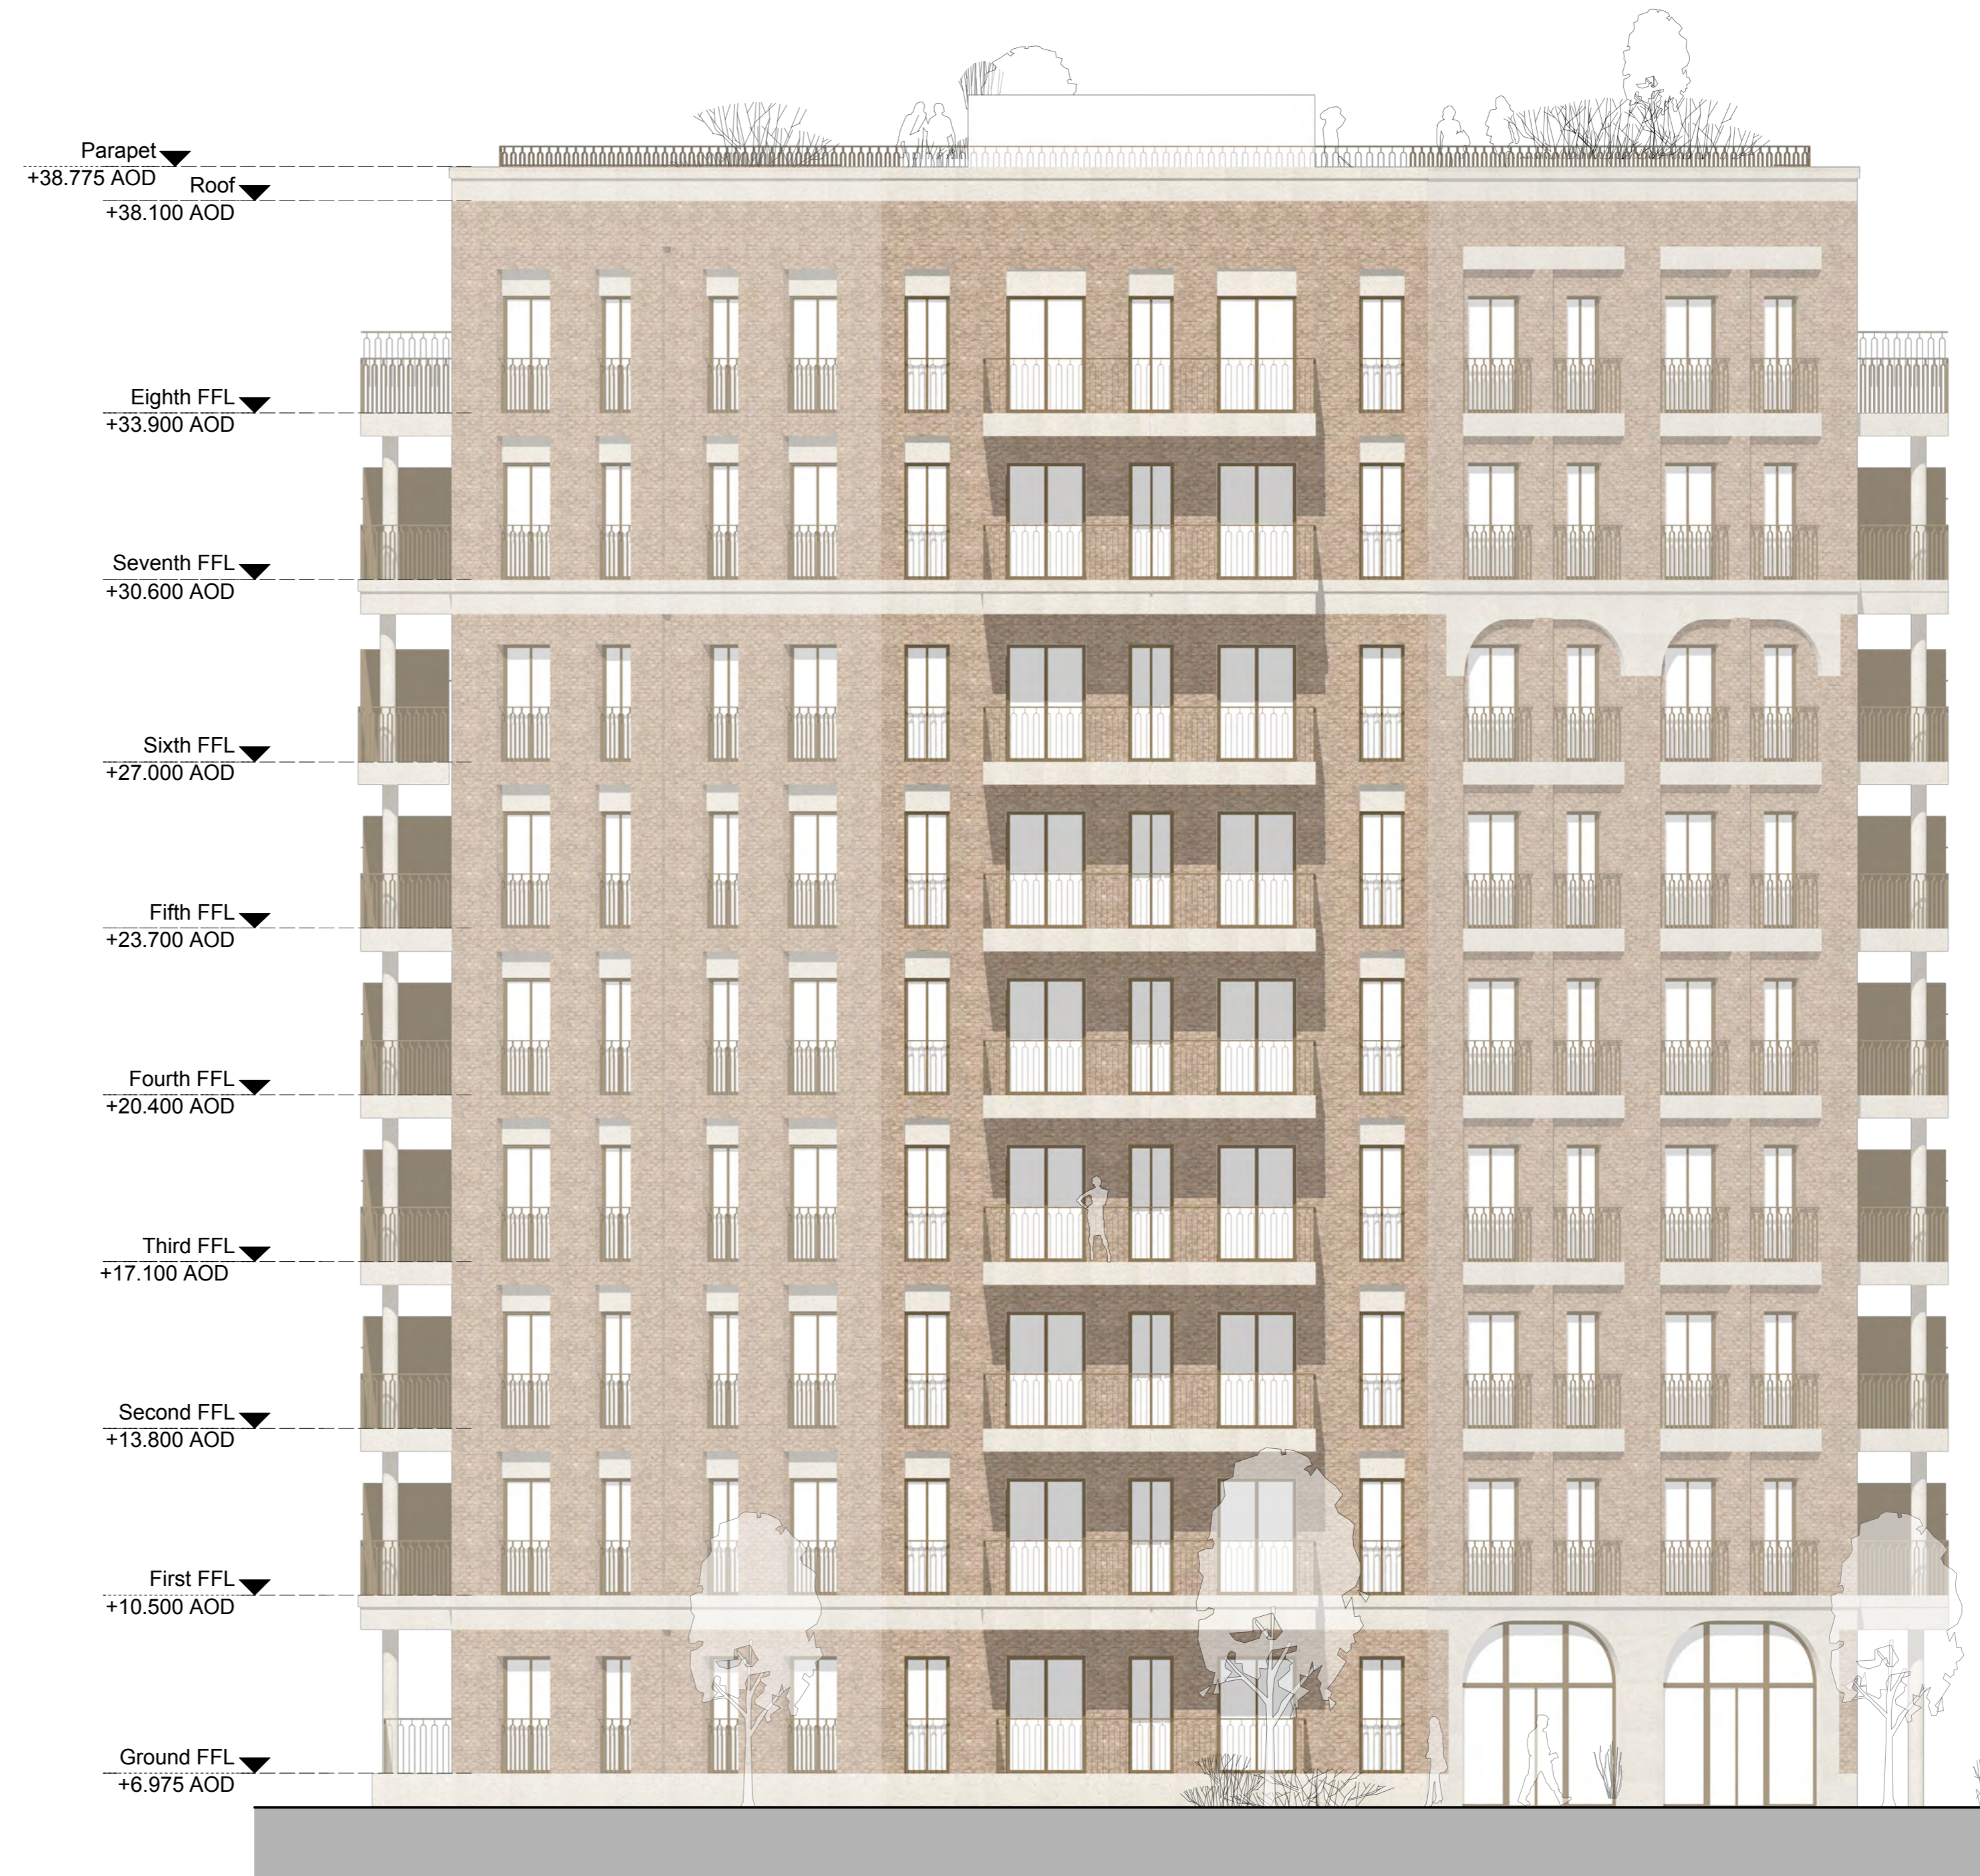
Parapet
+38.775 AOD
Roof
+38.100 AOD

Eighth FFL
+33.900 AOD

Seventh FFL
+30.600 AOD

Sixth FFL
+27.000 AOD

Fifth FFL
+23.700 AOD

Fourth FFL
+20.400 AOD

Third FFL
+17.100 AOD

Second FFL
+13.800 AOD

First FFL
+10.500 AOD

Ground FFL
+6.975 AOD